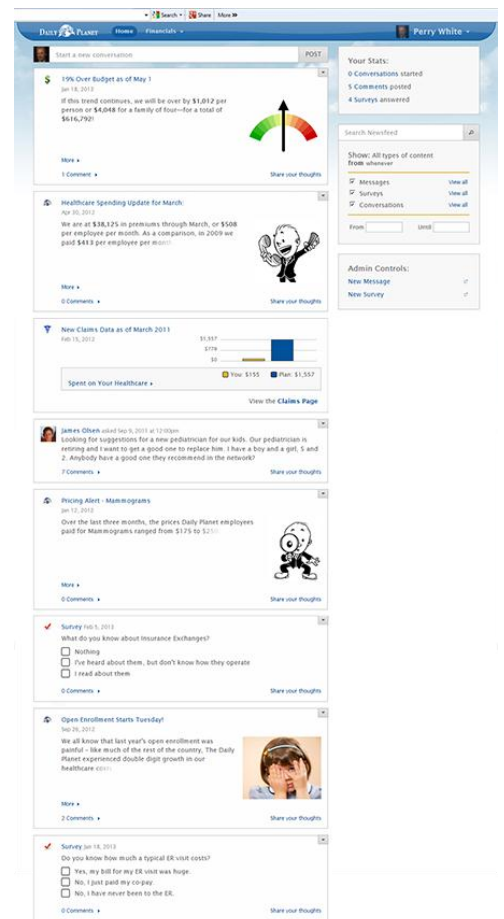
Search • Share More »

DAILY PLANET Home Financials • Perry White •

Start a new conversation POST

19% Over Budget as of May 1
Jan 18, 2013
If this trend continues, we will be over by $1,012 per person or $4,048 for a family of four—for a total of $616,792!
More »
1 Comment • Share your thoughts

Healthcare Spending Update for March
Apr 30, 2012
We are at $38,125 in premiums through March, or $508 per employee per month. As a comparison, in 2009 we paid $413 per employee per month.
More »
0 Comments • Share your thoughts

New Claims Data as of March 2011
Feb 15, 2012
$1,557
$779
$0
Spent on Your Healthcare • You: $155 Plan: $1,557
View the Claims Page

James Olsen asked Sep 9, 2011 at 12:00pm
Looking for suggestions for a new pediatrician for our kids. Our pediatrician is retiring and I want to get a good one to replace him. I have a boy and a girl, 5 and 2. Anybody have a good one they recommend in the network?
7 Comments • Share your thoughts

Pricing Alert - Mammograms
Jan 12, 2012
Over the last three months, the prices Daily Planet employees paid for Mammograms ranged from $175 to $2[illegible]
More »
0 Comments • Share your thoughts

Survey Feb 5, 2013
What do you know about Insurance Exchanges?
Nothing
I've heard about them, but don't know how they operate
I read about them
0 Comments • Share your thoughts

Open Enrollment Starts Tuesday!
Sep 26, 2012
We all know that last year's open enrollment was painful – like much of the rest of the country, The Daily Planet experienced double digit growth in our healthcare cost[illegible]
More »
2 Comments • Share your thoughts

Survey Jan 18, 2013
Do you know how much a typical ER visit costs?
Yes, my bill for my ER visit was huge.
No, I just paid my co-pay.
No, I have never been to the ER.
0 Comments • Share your thoughts

Your Stats:
0 Conversations started
5 Comments posted
4 Surveys answered

Search Newsfeed

Show: All types of content from whenever
Messages View all
Surveys View all
Conversations View all
From Until

Admin Controls:
New Message
New Survey